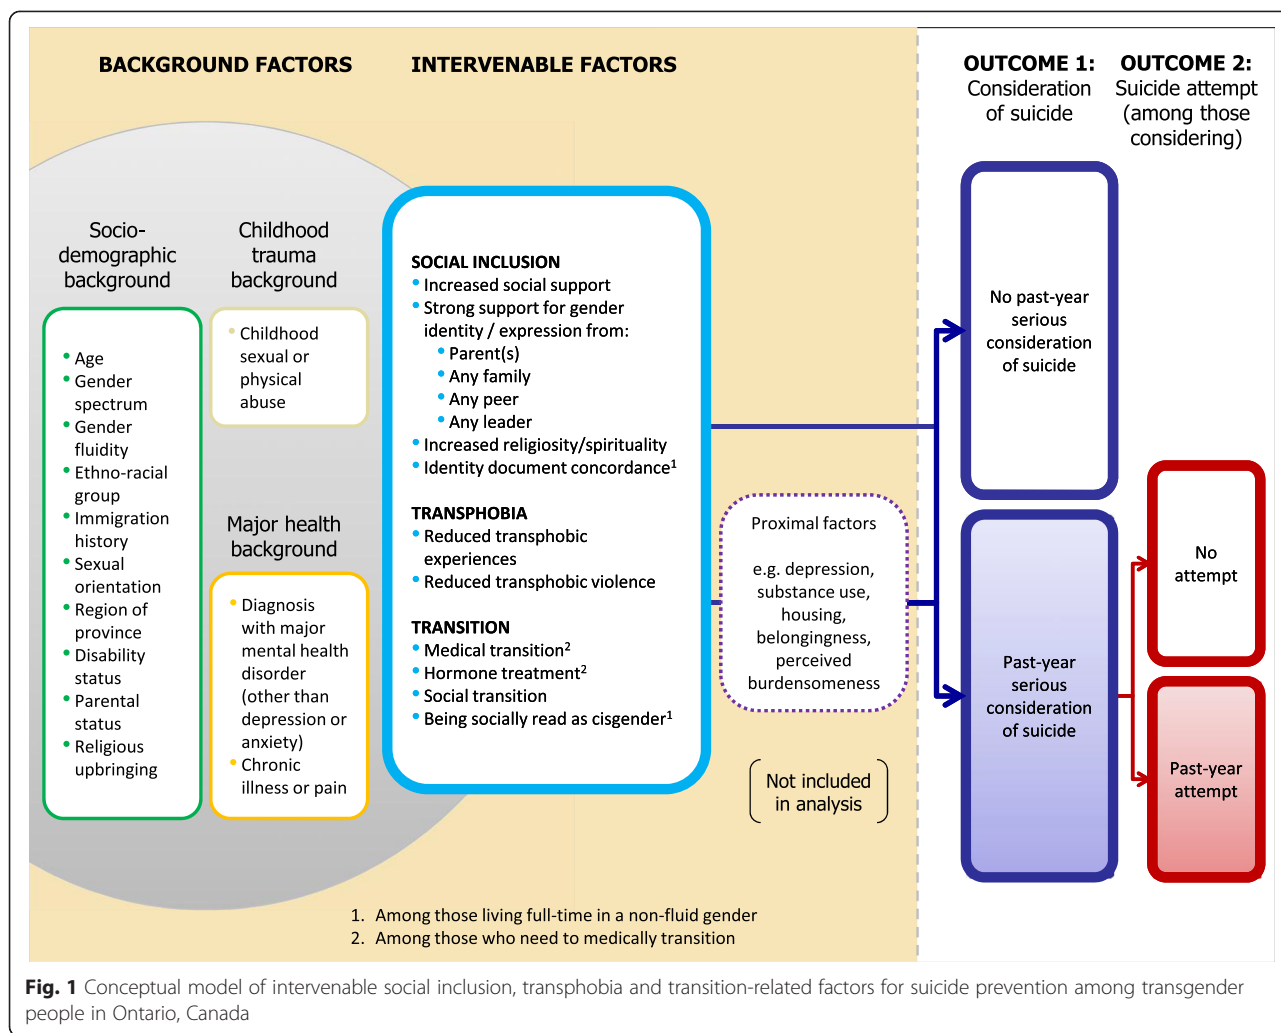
BACKGROUND FACTORS

INTERVENABLE FACTORS

OUTCOME 1: Consideration of suicide

OUTCOME 2: Suicide attempt (among those considering)

Socio-demographic background

- Age
- Gender spectrum
- Gender fluidity
- Ethno-racial group
- Immigration history
- Sexual orientation
- Region of province
- Disability status
- Parental status
- Religious upbringing

Childhood trauma background

- Childhood sexual or physical abuse

Major health background

- Diagnosis with major mental health disorder (other than depression or anxiety)
- Chronic illness or pain

SOCIAL INCLUSION
- Increased social support
- Strong support for gender identity / expression from:
  - Parent(s)
  - Any family
  - Any peer
  - Any leader
- Increased religiosity/spirituality
- Identity document concordance$^1$

TRANSPHOBIA
- Reduced transphobic experiences
- Reduced transphobic violence

TRANSITION
- Medical transition$^2$
- Hormone treatment$^2$
- Social transition
- Being socially read as cisgender$^1$

Proximal factors

e.g. depression, substance use, housing, belongingness, perceived burdensomeness

Not included in analysis

No past-year serious consideration of suicide

Past-year serious consideration of suicide

No attempt

Past-year attempt

1. Among those living full-time in a non-fluid gender
2. Among those who need to medically transition

Fig. 1 Conceptual model of intervenable social inclusion, transphobia and transition-related factors for suicide prevention among transgender people in Ontario, Canada